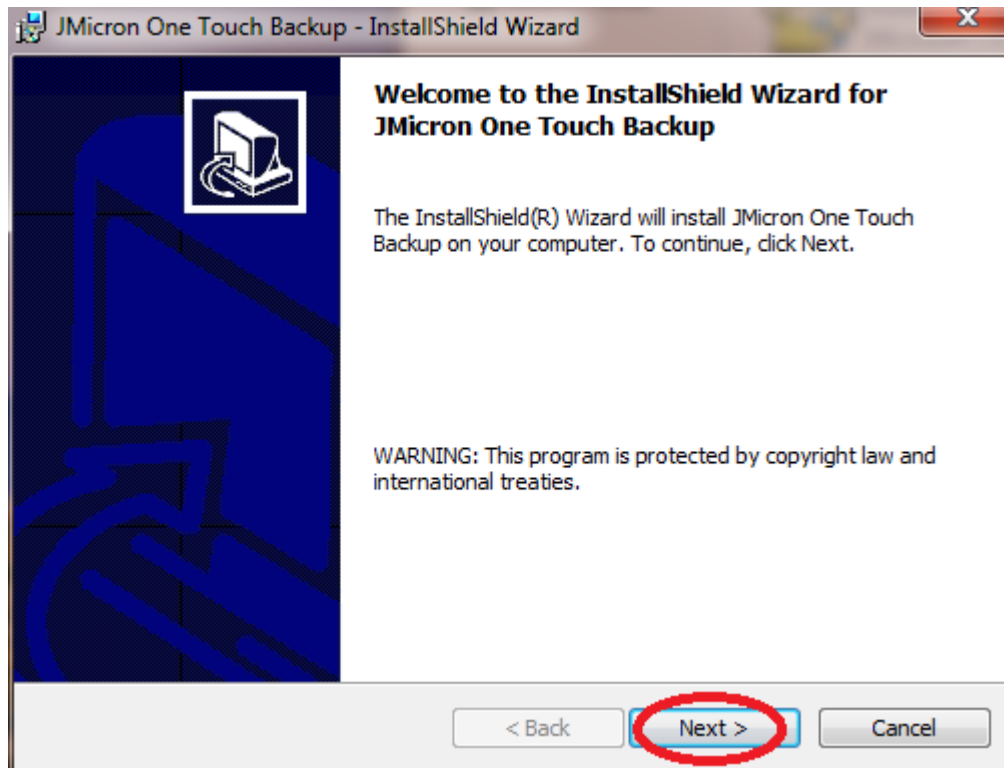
JMicron One Touch Backup - InstallShield Wizard

Welcome to the InstallShield Wizard for JMicron One Touch Backup

The InstallShield(R) Wizard will install JMicron One Touch Backup on your computer. To continue, click Next.

WARNING: This program is protected by copyright law and international treaties.

< Back
Next >
Cancel